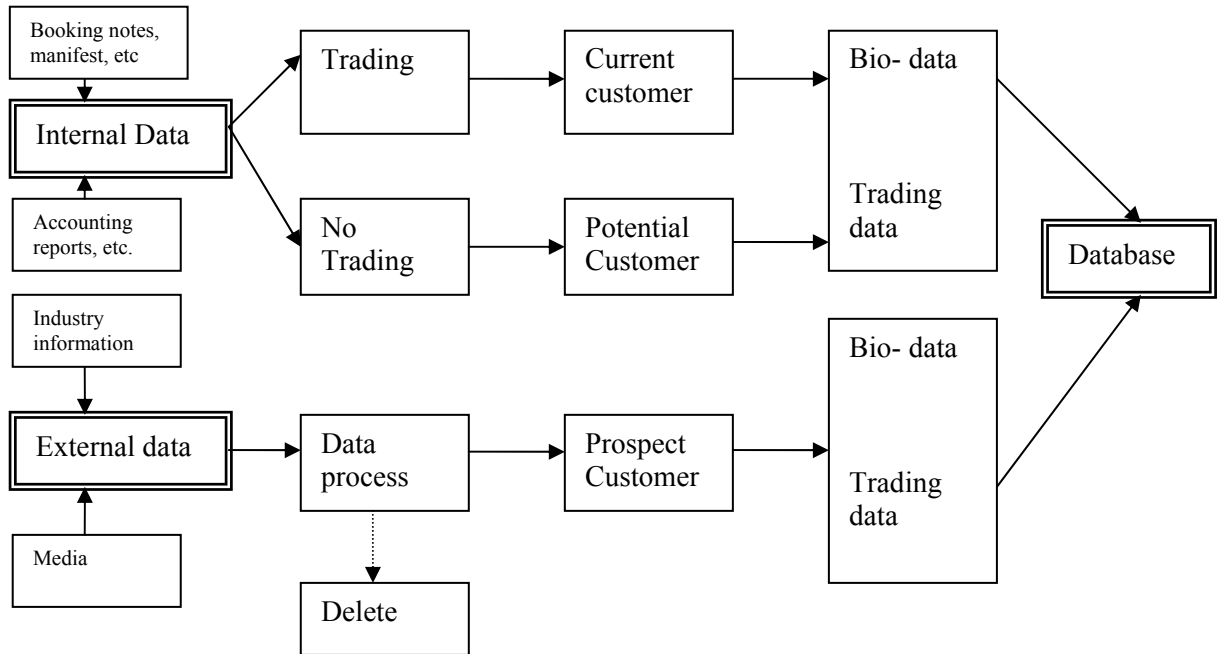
Booking notes, manifest, etc

Internal Data

Accounting reports, etc.

Trading

No Trading

Current customer

Potential Customer

Bio- data

Trading data

Database

Industry information

External data

Media

Data process

Delete

Prospect Customer

Bio- data

Trading data